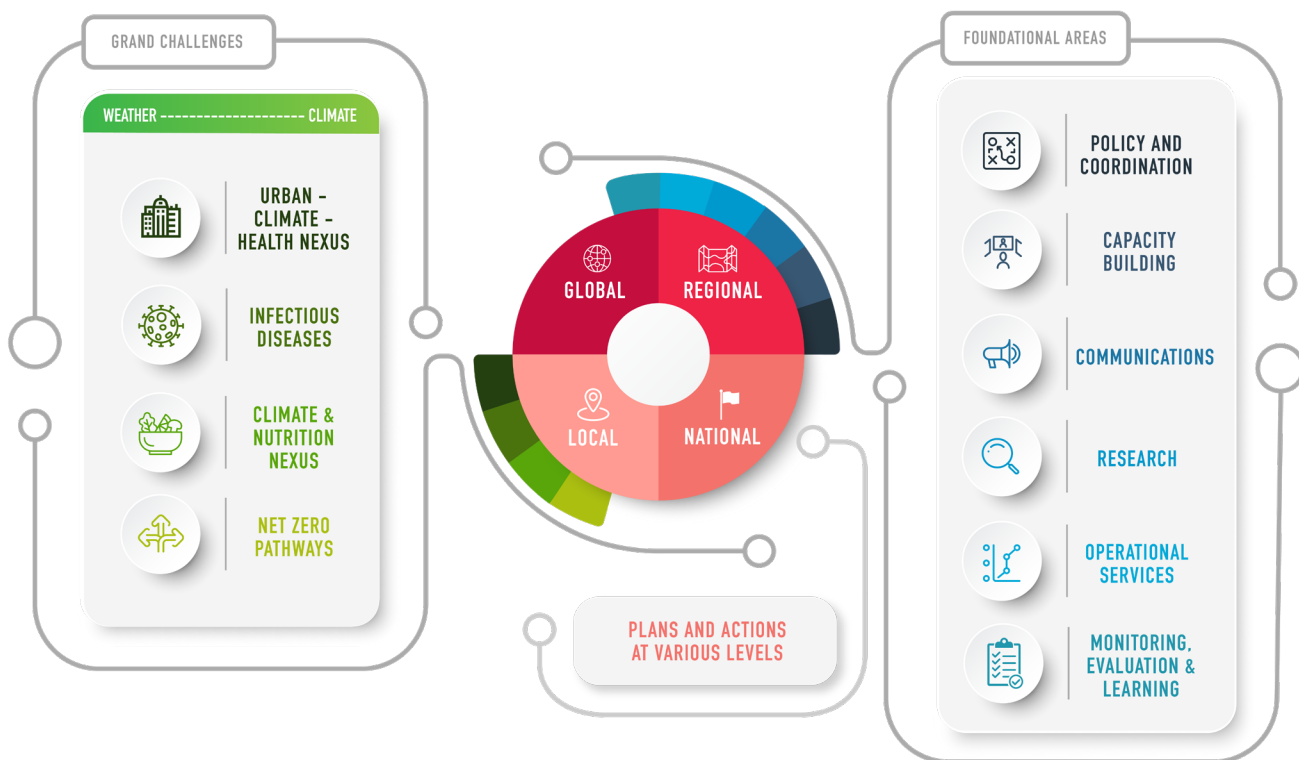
GRAND CHALLENGES

WEATHER -------------------- CLIMATE

URBAN - CLIMATE - HEALTH NEXUS

INFECTIOUS DISEASES

CLIMATE & NUTRITION NEXUS

NET ZERO PATHWAYS

GLOBAL

REGIONAL

LOCAL

NATIONAL

PLANS AND ACTIONS AT VARIOUS LEVELS

FOUNDATIONAL AREAS

POLICY AND COORDINATION

CAPACITY BUILDING

COMMUNICATIONS

RESEARCH

OPERATIONAL SERVICES

MONITORING, EVALUATION & LEARNING